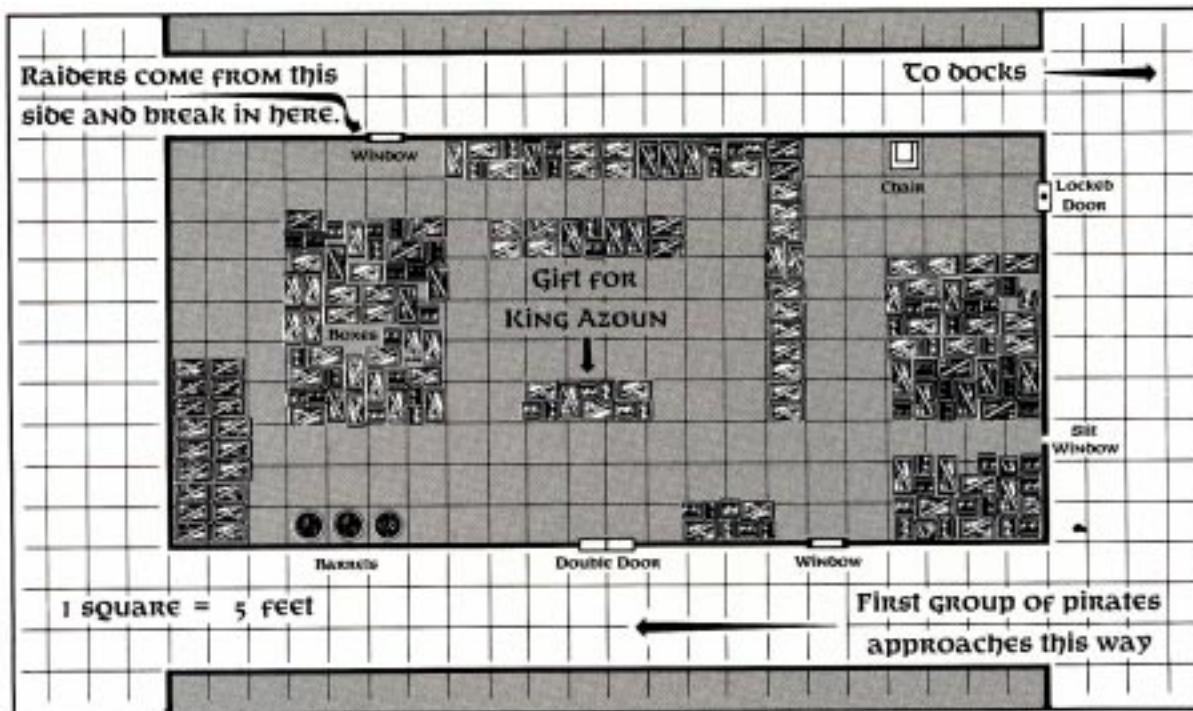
Raiders come from this side and break in here.

To docks

Window

Chair

Locked Door

Boxes

Gift for King Azoun

Slit Window

Barrels

Double Door

Window

1 square = 5 feet

First group of pirates approaches this way